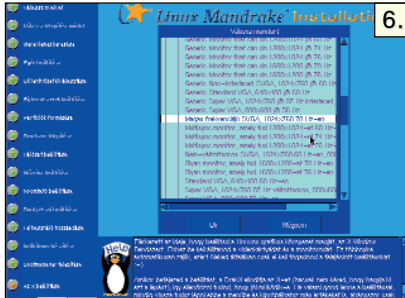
Linux Mandrake Installation

6.

Válassz monitort

Generic Monitor that can do 1280x1024 @ 74 Hz
Generic Monitor that can do 1280x1024 @ 76 Hz
Generic Monitor that can do 1600x1200 @ 60 Hz
Generic Monitor that can do 1600x1200 @ 70 Hz
Generic Monitor that can do 1600x1200 @ 76 Hz
Generic Non-Interlaced SVGA, 1024x768 @ 60 Hz
Generic Standard VGA, 640x480 @ 60 Hz
Generic Super VGA, 1024x768 @ 87 Hz Interlaced
Generic Super VGA, 800x600 @ 56 Hz
Mega (Interlaced) SVGA, 1024x768 @ 87 Hz
Multisync monitor, newly had 1280x1024 @ 74 Hz
Multisync monitor, newly had 1280x1024 @ 76 Hz
Multisync monitor, newly had 1280x1024 @ 60 Hz
Multisync monitor, newly had 1600x1200 @ 60 Hz
Non-Interlaced SVGA, 1024x768 @ 60 Hz
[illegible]
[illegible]
Standard VGA, 640x480 @ 60 Hz
Super VGA, 1024x768 @ 87 Hz
Super VGA, 800x600 @ 56 Hz

Ok

Mégsem

Help

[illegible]

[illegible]